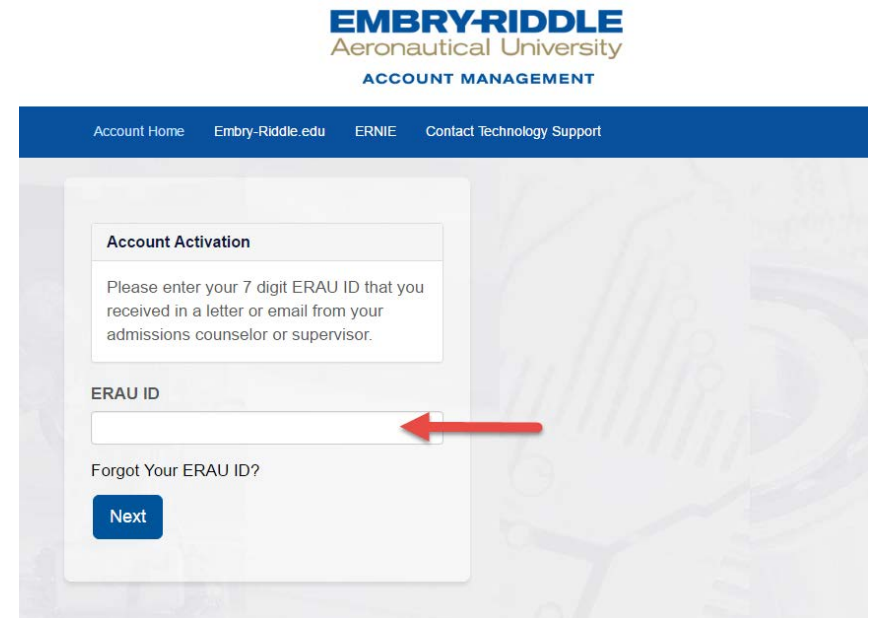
EMBRY-RIDDLE
Aeronautical University
ACCOUNT MANAGEMENT

Account Home Embry-Riddle.edu ERNIE Contact Technology Support

Account Activation

Please enter your 7 digit ERAU ID that you received in a letter or email from your admissions counselor or supervisor.

ERAU ID

Forgot Your ERAU ID?

Next